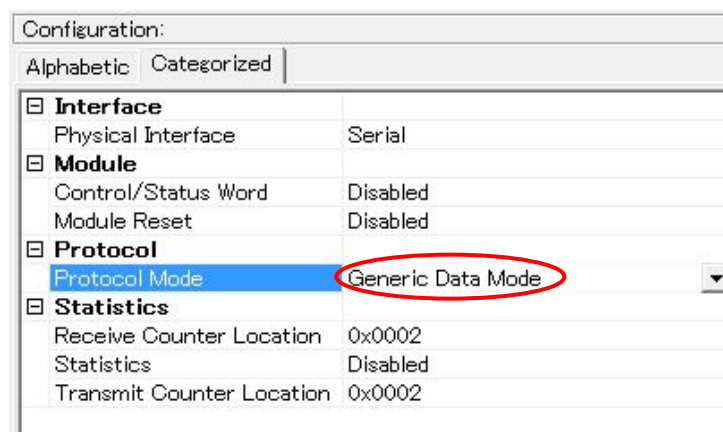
Configuration:

Alphabetic | Categorized

| | |
|---|---|
| ⊟ **Interface** | |
| Physical Interface | Serial |
| ⊟ **Module** | |
| Control/Status Word | Disabled |
| Module Reset | Disabled |
| ⊟ **Protocol** | |
| Protocol Mode | Generic Data Mode |
| ⊟ **Statistics** | |
| Receive Counter Location | 0x0002 |
| Statistics | Disabled |
| Transmit Counter Location | 0x0002 |